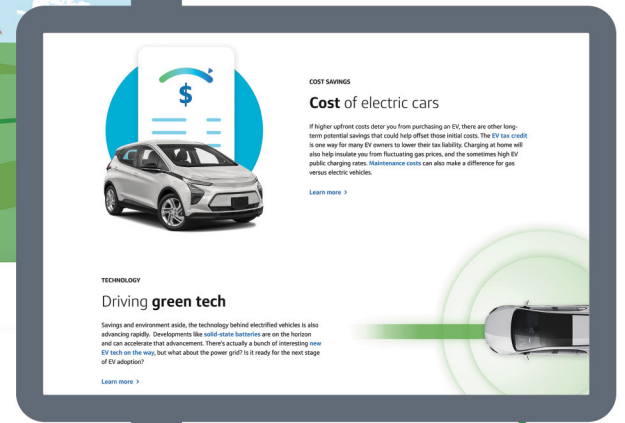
$

COST SAVINGS

**Cost** of electric cars

If higher upfront costs deter you from purchasing an EV, there are other long-term potential savings that could help offset those initial costs. The EV tax credit is one way for many EV owners to lower their tax liability. Charging at home will also help insulate you from fluctuating gas prices, and the sometimes high EV public charging rates. Maintenance costs can also make a difference for gas versus electric vehicles.

Learn more >

TECHNOLOGY

Driving **green tech**

Savings and environment aside, the technology behind electrified vehicles is also advancing rapidly. Developments like solid-state batteries are on the horizon and can accelerate that advancement. There's actually a bunch of interesting new EV tech on the way, but what about the power grid? Is it ready for the next stage of EV adoption?

Learn more >